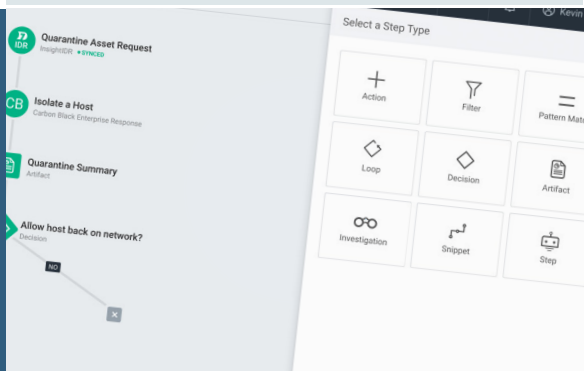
Quarantine Asset Request
InsightIDR • SYNCED

Isolate a Host
Carbon Black Enterprise Response

Quarantine Summary
Artifact

Allow host back on network?
Decision

NO

Kevin

Select a Step Type

Action

Filter

Pattern Matc

Loop

Decision

Artifact

Investigation

Snippet

Step